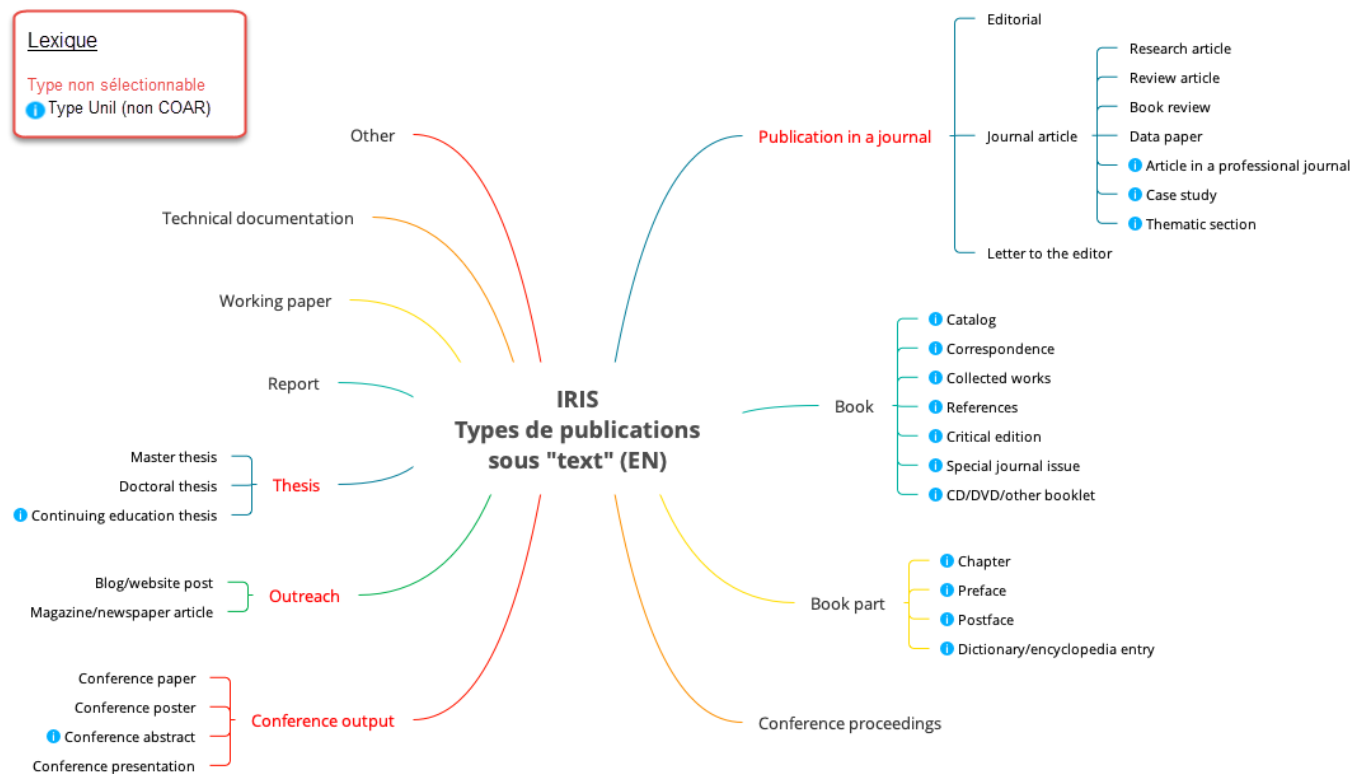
Lexique

Type non sélectionnable
i Type Unil (non COAR)

IRIS
Types de publications sous "text" (EN)

Publication in a journal
Editorial
Journal article
Research article
Review article
Book review
Data paper
i Article in a professional journal
i Case study
i Thematic section
Letter to the editor

Book
i Catalog
i Correspondence
i Collected works
i References
i Critical edition
i Special journal issue
i CD/DVD/other booklet

Book part
i Chapter
i Preface
i Postface
i Dictionary/encyclopedia entry

Conference proceedings

Other

Technical documentation

Working paper

Report

Thesis
Master thesis
Doctoral thesis
i Continuing education thesis

Outreach
Blog/website post
Magazine/newspaper article

Conference output
Conference paper
Conference poster
i Conference abstract
Conference presentation